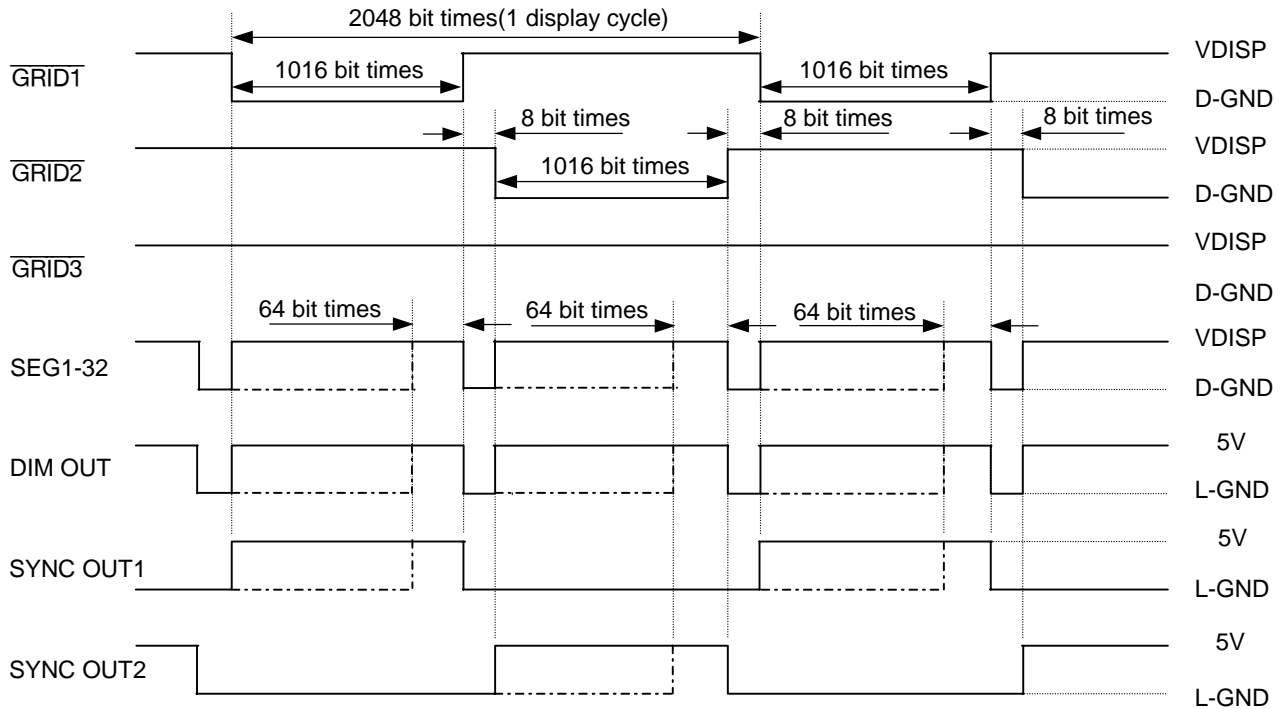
2048 bit times(1 display cycle)

$\overline{\text{GRID1}}$ 1016 bit times 1016 bit times VDISP D-GND

8 bit times 8 bit times 8 bit times

$\overline{\text{GRID2}}$ 1016 bit times VDISP D-GND

$\overline{\text{GRID3}}$ VDISP D-GND

64 bit times 64 bit times 64 bit times

SEG1-32 VDISP D-GND

DIM OUT 5V L-GND

SYNC OUT1 5V L-GND

SYNC OUT2 5V L-GND